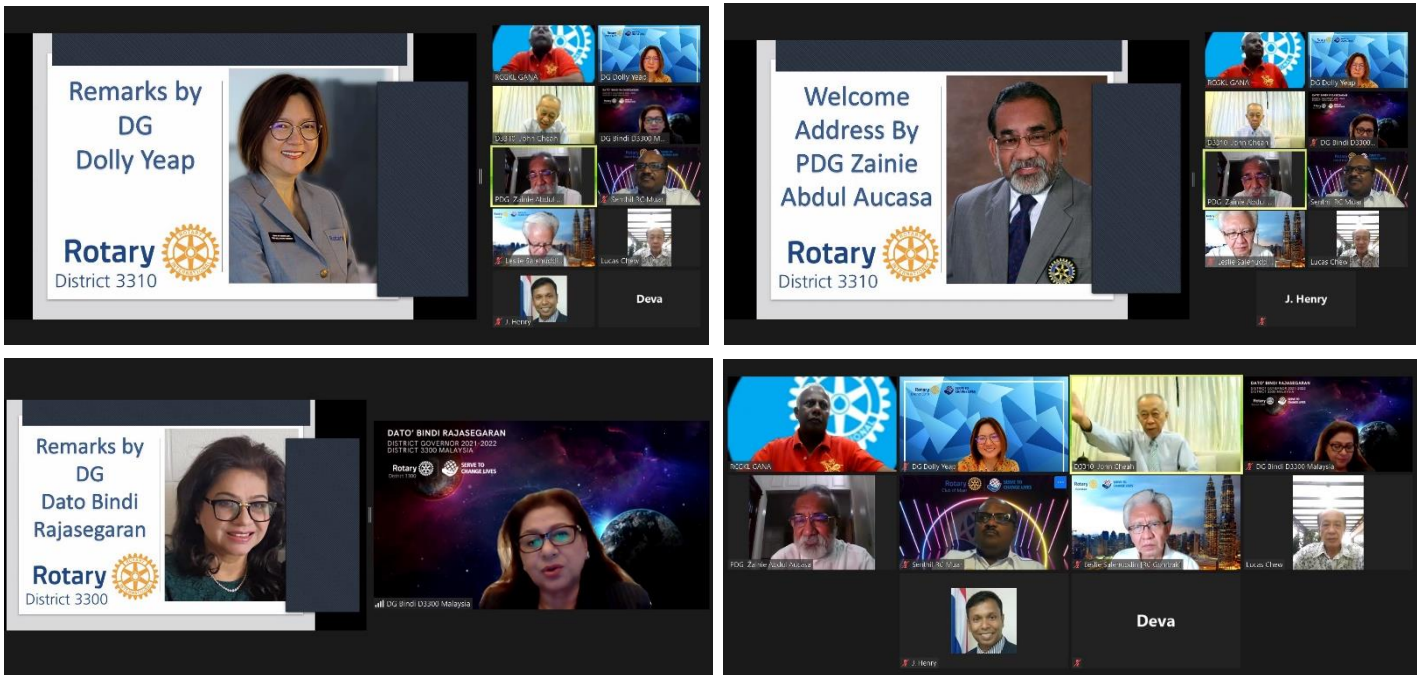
Remarks by DG Dolly Yeap

Rotary
District 3310

RCGKL GANA
DG Dolly Yeap
D3310 John Cheah
DG Bindi D3300 M...
PDG Zainie Abdul...
Senthil RC Muar
Leslie Salehuddi...
Lucas Chew
J. Henry
Deva

Welcome Address By PDG Zainie Abdul Aucasa

Rotary
District 3310

RCGKL GANA
DG Dolly Yeap
D3310 John Cheah
DG Bindi D3300...
PDG Zainie Abdul...
Senthil RC Muar
Leslie Salehuddi...
Lucas Chew
J. Henry

Remarks by DG Dato Bindi Rajasegaran

Rotary
District 3300

DATO' BINDI RAJASEGARAN
DISTRICT GOVERNOR 2021-2022
DISTRICT 3300 MALAYSIA
Rotary
District 3300
SERVE TO CHANGE LIVES

DG Bindi D3300 Malaysia

RCGKL GANA
DG Dolly Yeap
D3310 John Cheah
DG Bindi D3300 Malaysia
PDG Zainie Abdul Aucasa
Senthil RC Muar
Leslie Salehuddin RC Gombak
Lucas Chew
J. Henry
Deva